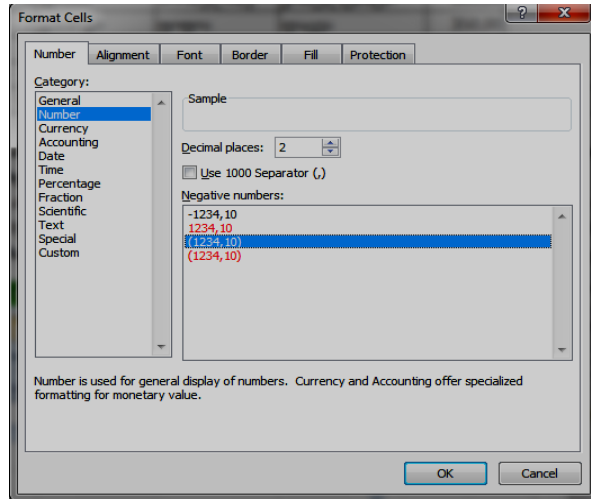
Format Cells

?

Number | Alignment | Font | Border | Fill | Protection

Category:

General
Number
Currency
Accounting
Date
Time
Percentage
Fraction
Scientific
Text
Special
Custom

Sample

Decimal places: 2

Use 1000 Separator (,)

Negative numbers:

-1234,10
1234,10
(1234,10)
(1234,10)

Number is used for general display of numbers. Currency and Accounting offer specialized formatting for monetary value.

OK

Cancel